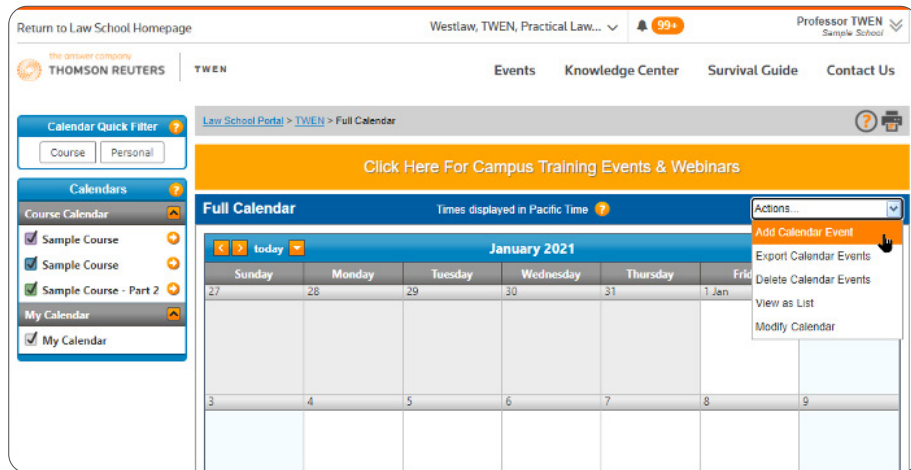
Return to Law School Homepage

Westlaw, TWEN, Practical Law...

99+

Professor TWEN
Sample School

the answer company
THOMSON REUTERS

TWEN

Events Knowledge Center Survival Guide Contact Us

Calendar Quick Filter

Course Personal

Calendars

Course Calendar

Sample Course

Sample Course

Sample Course - Part 2

My Calendar

My Calendar

Law School Portal > TWEN > Full Calendar

Click Here For Campus Training Events & Webinars

Full Calendar

Times displayed in Pacific Time

Actions...

Add Calendar Event

Export Calendar Events

Delete Calendar Events

View as List

Modify Calendar

today

January 2021

| Sunday | Monday | Tuesday | Wednesday | Thursday | Frid |  |
|---|---|---|---|---|---|---|
| 27 | 28 | 29 | 30 | 31 | 1 Jan |  |
| 3 | 4 | 5 | 6 | 7 | 8 | 9 |